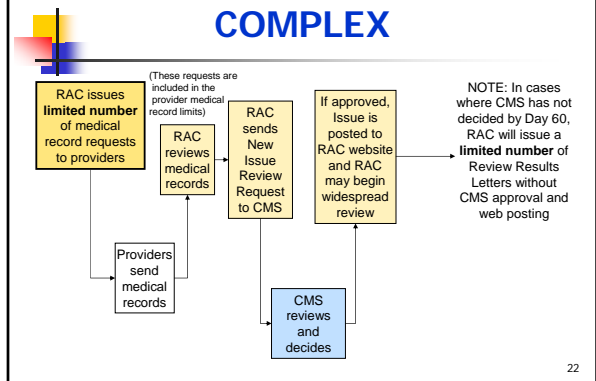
COMPLEX

RAC issues **limited number** of medical record requests to providers

(These requests are included in the provider medical record limits)

Providers send medical records

RAC reviews medical records

RAC sends New Issue Review Request to CMS

CMS reviews and decides

If approved, Issue is posted to RAC website and RAC may begin widespread review

NOTE: In cases where CMS has not decided by Day 60, RAC will issue a **limited number** of Review Results Letters without CMS approval and web posting

22